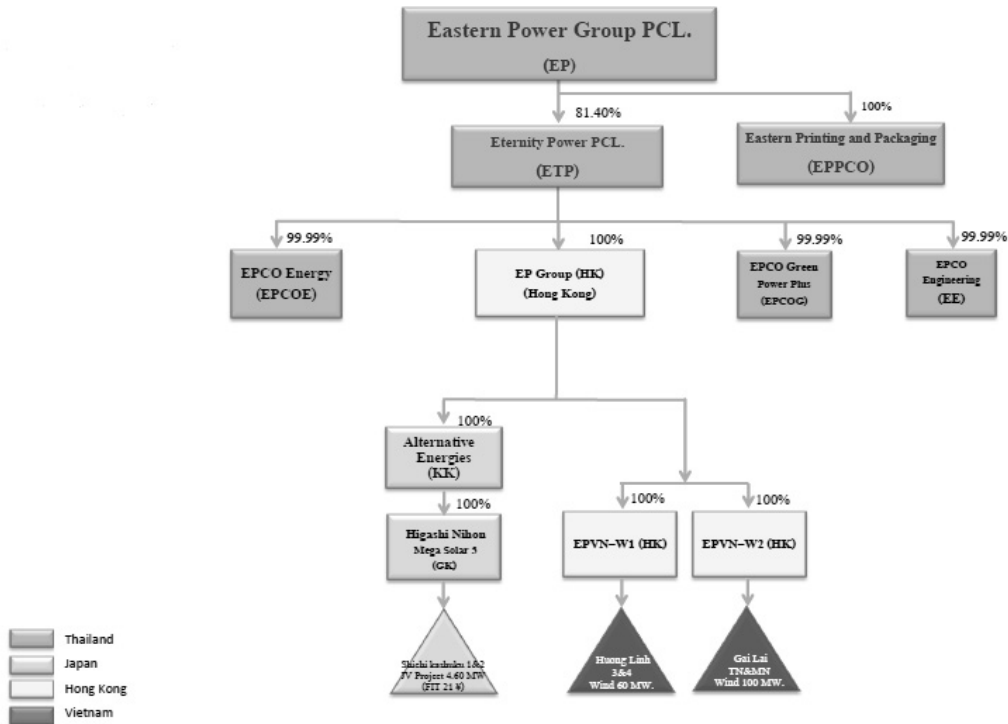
Eastern Power Group PCL.
(EP)

81.40%

100%

Eternity Power PCL.
(ETP)

Eastern Printing and Packaging
(EPPCO)

99.99%

100%

99.99%

99.99%

EPCO Energy
(EPCOE)

EP Group (HK)
(Hong Kong)

EPCO Green Power Plus
(EPCOG)

EPCO Engineering
(EE)

100%

Alternative Energies
(KK)

100%

Higashi Nihon
Mega Solar 5
(GK)

100%

100%

EPVN–W1 (HK)

EPVN–W2 (HK)

Shichi kashuku 1&2
JV Project 4.60 MW
(FIT 21 ¥)

Huong Linh
3&4
Wind 60 MW.

Gai Lai
TN&MN
Wind 100 MW.

Thailand
Japan
Hong Kong
Vietnam